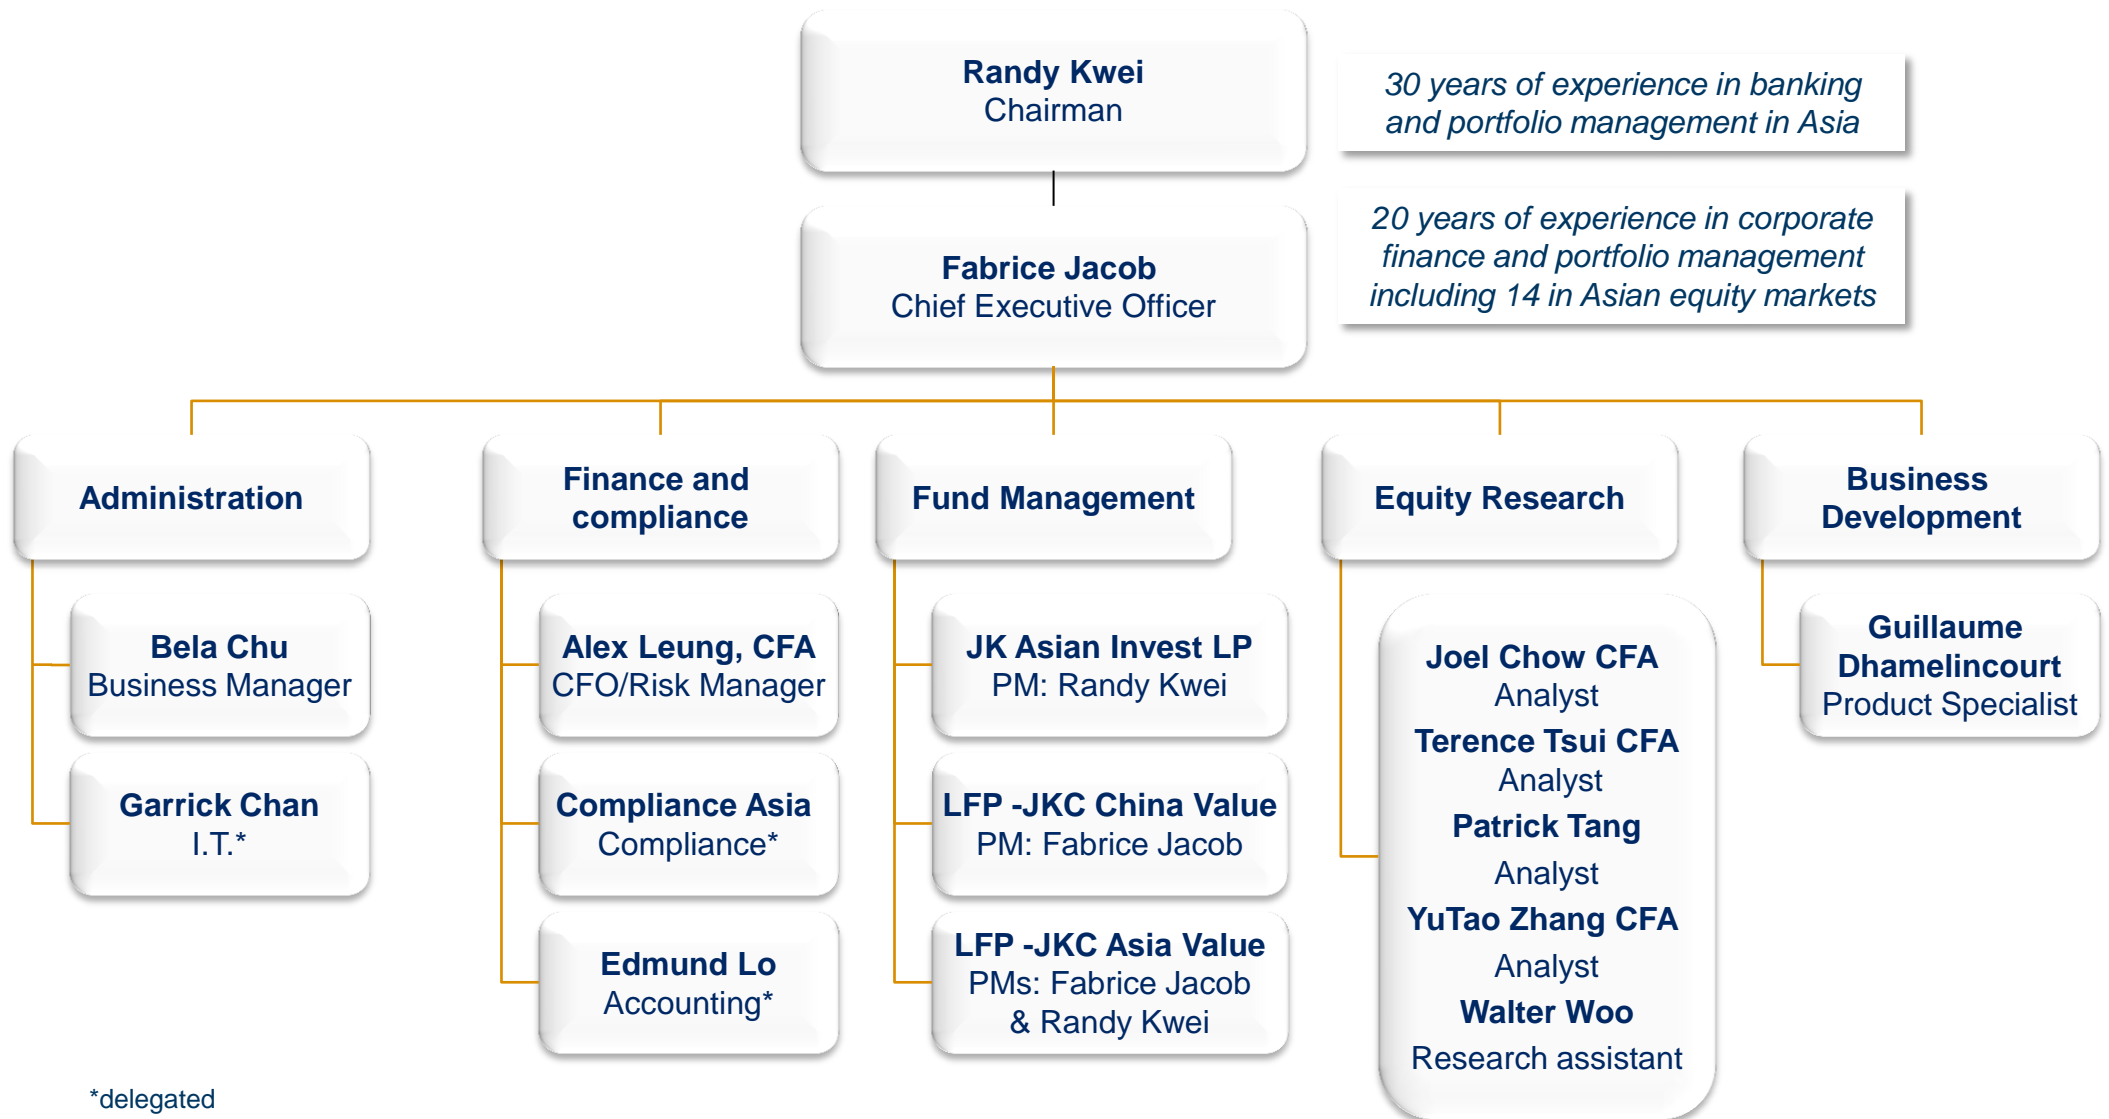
Randy Kwei
Chairman

30 years of experience in banking and portfolio management in Asia

Fabrice Jacob
Chief Executive Officer

20 years of experience in corporate finance and portfolio management including 14 in Asian equity markets

Administration

Bela Chu
Business Manager

Garrick Chan
I.T.*

Finance and compliance

Alex Leung, CFA
CFO/Risk Manager

Compliance Asia
Compliance*

Edmund Lo
Accounting*

Fund Management

JK Asian Invest LP
PM: Randy Kwei

LFP -JKC China Value
PM: Fabrice Jacob

LFP -JKC Asia Value
PMs: Fabrice Jacob & Randy Kwei

Equity Research

Joel Chow CFA
Analyst
Terence Tsui CFA
Analyst
Patrick Tang
Analyst
YuTao Zhang CFA
Analyst
Walter Woo
Research assistant

Business Development

Guillaume Dhamelincourt
Product Specialist

*delegated